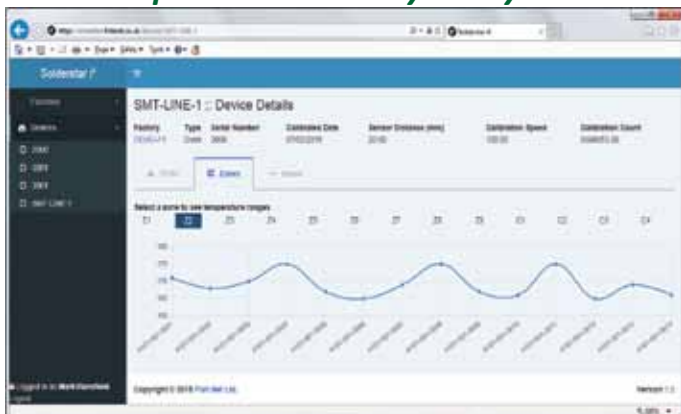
Solderstar

SMT-LINE-1 :: Device Details

Factory | Type | Serial Number | Calibrated Date | Sensor Distance (mm) | Calibration Speed | Calibration Count

Zones

Select a zone to see temperature ranges

Z1 Z2 Z3 Z4 Z5 Z6 Z7 Z8 Z9 Z10 Z11 Z12 Z13 Z14

Copyright © 2016 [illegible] Ltd.

Version 1.0